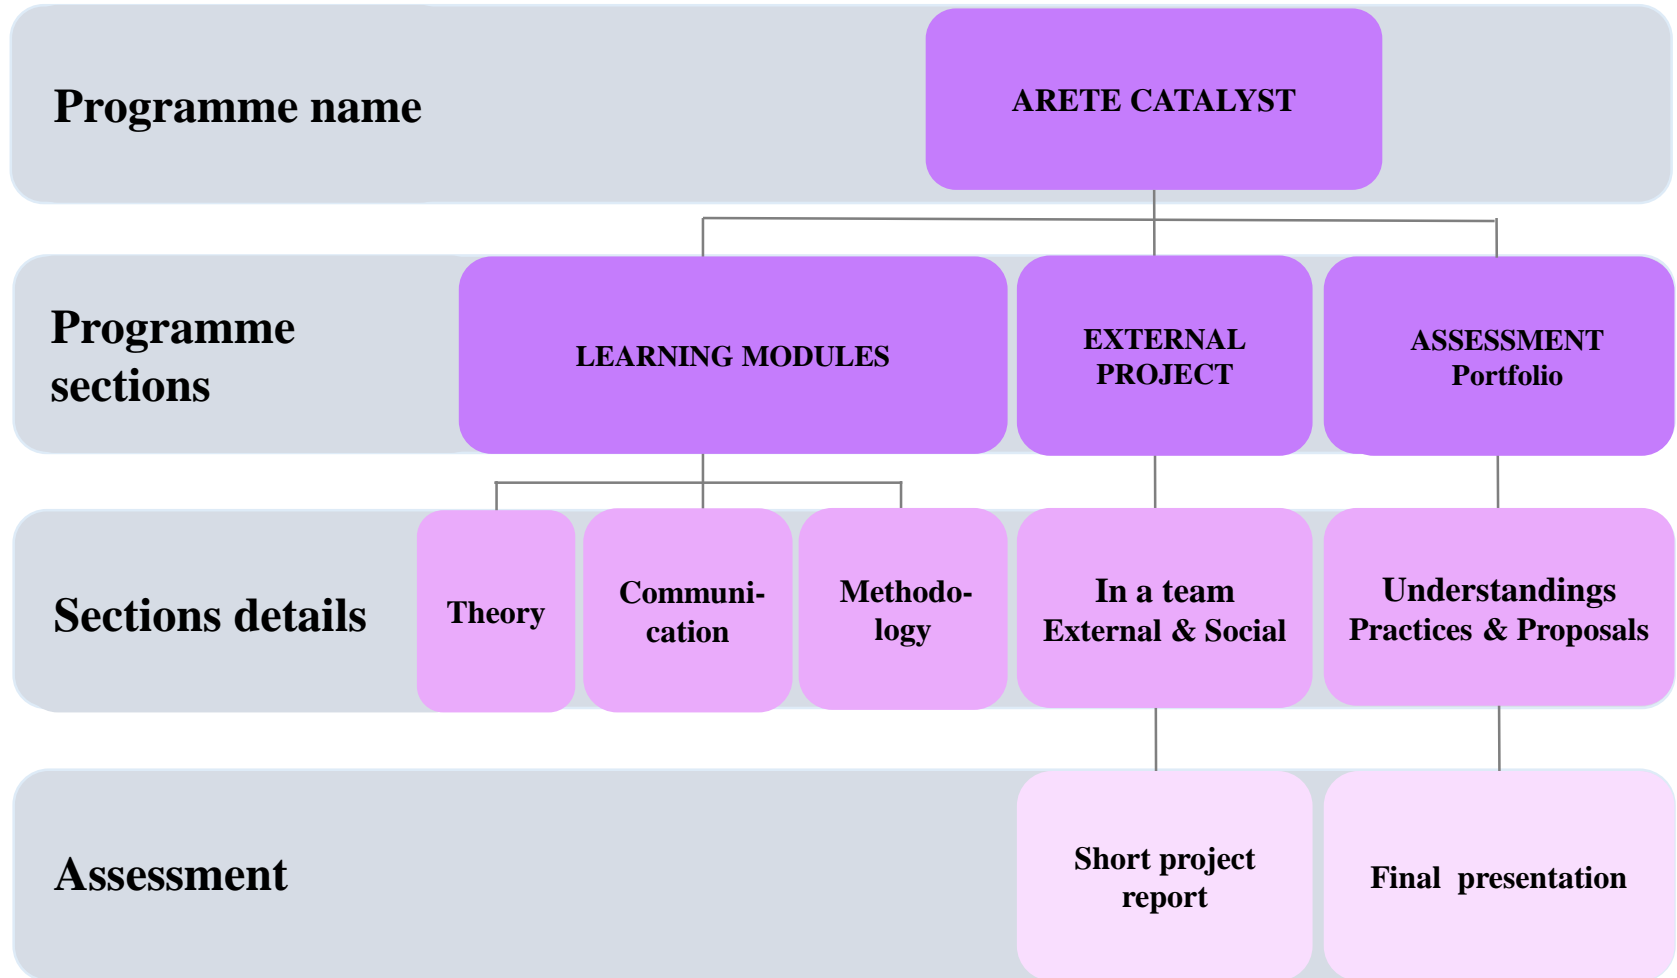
Programme name

ARETE CATALYST

Programme sections

LEARNING MODULES

EXTERNAL PROJECT

ASSESSMENT Portfolio

Sections details

Theory

Communication

Methodology

In a team External & Social

Understandings Practices & Proposals

Assessment

Short project report

Final presentation